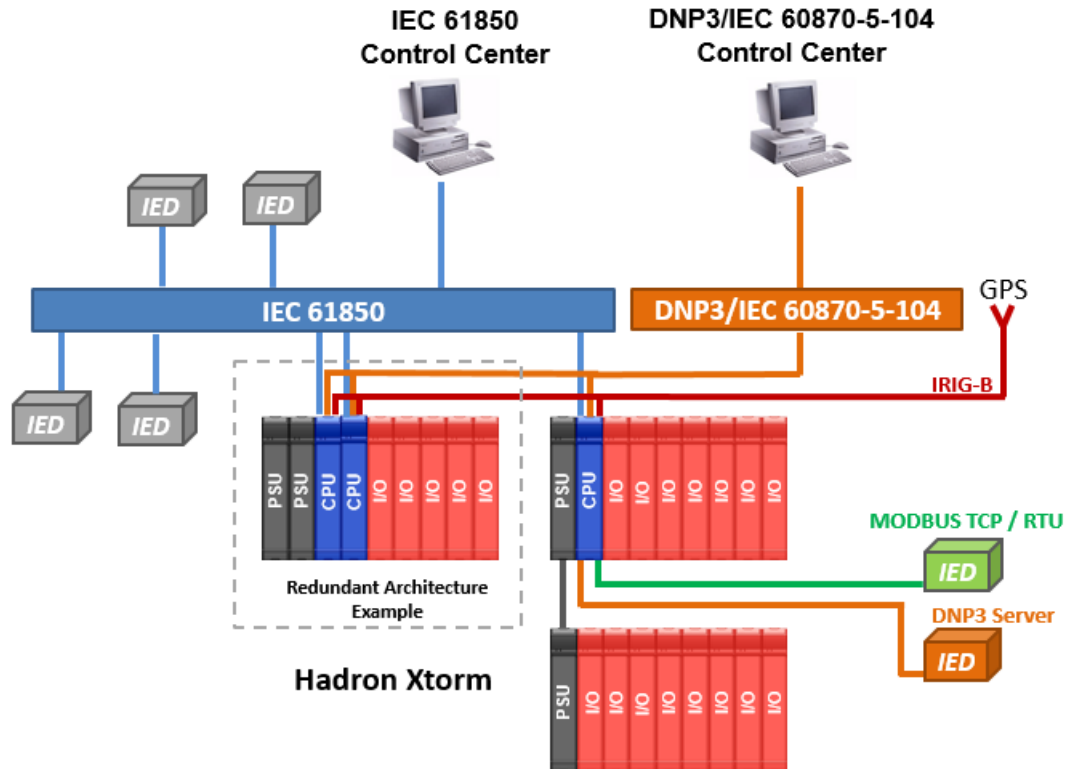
IEC 61850
Control Center

DNP3/IEC 60870-5-104
Control Center

IED

IED

IEC 61850

DNP3/IEC 60870-5-104

GPS

IED

IED

IRIG-B

PSU PSU CPU CPU I/O I/O I/O I/O I/O

PSU CPU I/O I/O I/O I/O I/O I/O I/O

MODBUS TCP / RTU

IED

Redundant Architecture Example

DNP3 Server

IED

Hadron Xtorm

PSU I/O I/O I/O I/O I/O I/O I/O I/O